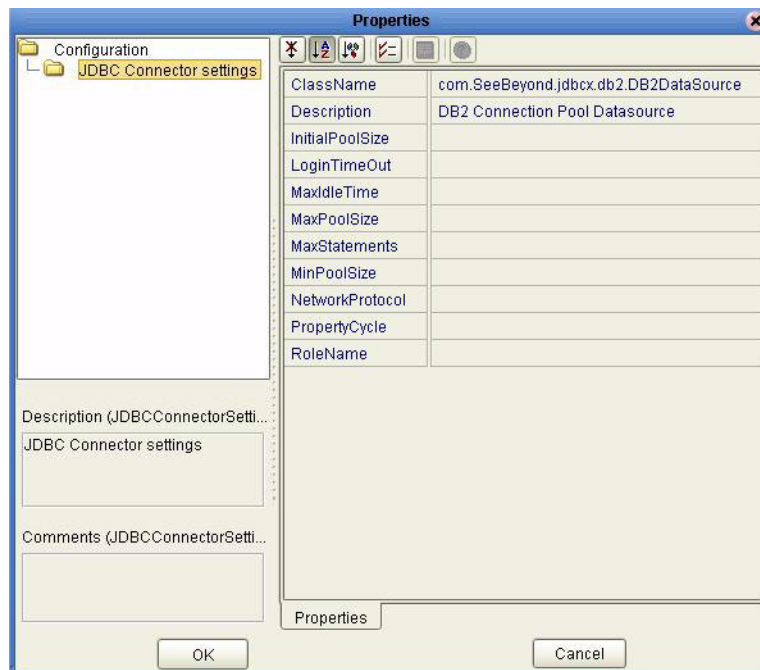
Properties

Configuration
JDBC Connector settings

| ClassName | com.SeeBeyond.jdbcx.db2.DB2DataSource |
|---|---|
| Description | DB2 Connection Pool Datasource |
| InitialPoolSize | |
| LoginTimeOut | |
| MaxIdleTime | |
| MaxPoolSize | |
| MaxStatements | |
| MinPoolSize | |
| NetworkProtocol | |
| PropertyCycle | |
| RoleName | |

Description (JDBCConnectorSetti...
JDBC Connector settings

Comments (JDBCConnectorSetti...

Properties

OK

Cancel